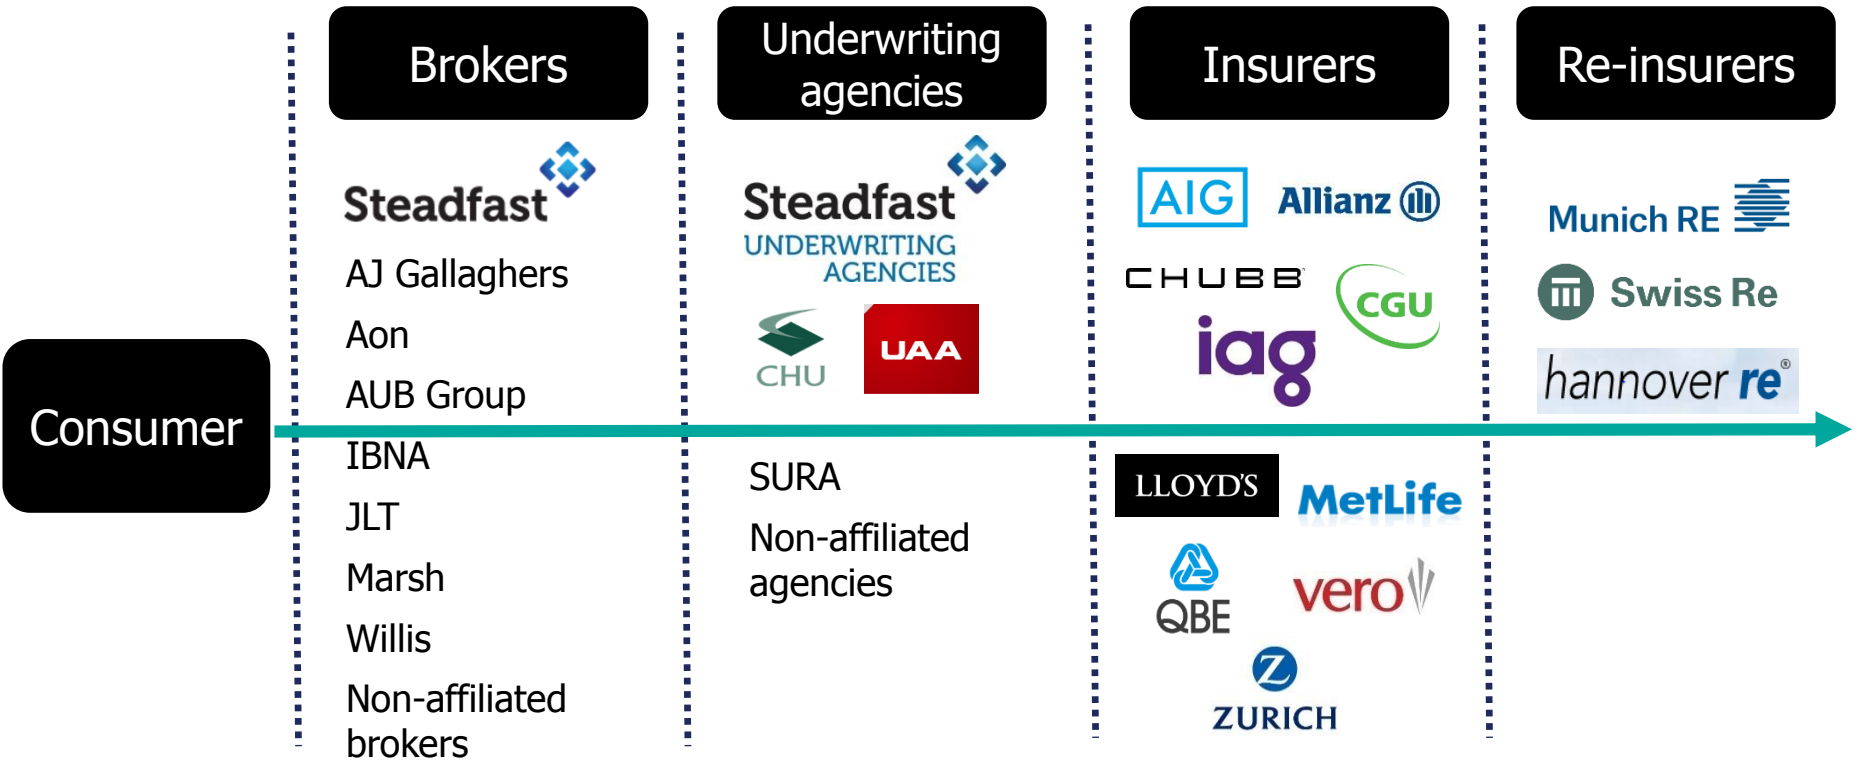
Brokers

Underwriting agencies

Insurers

Re-insurers

Consumer

Steadfast

AJ Gallaghers

Aon

AUB Group

IBNA

JLT

Marsh

Willis

Non-affiliated brokers

Steadfast UNDERWRITING AGENCIES

CHU

UAA

SURA

Non-affiliated agencies

AIG

Allianz

CHUBB

CGU

iag

LLOYD'S

MetLife

QBE

vero

ZURICH

Munich RE

Swiss Re

hannover re®